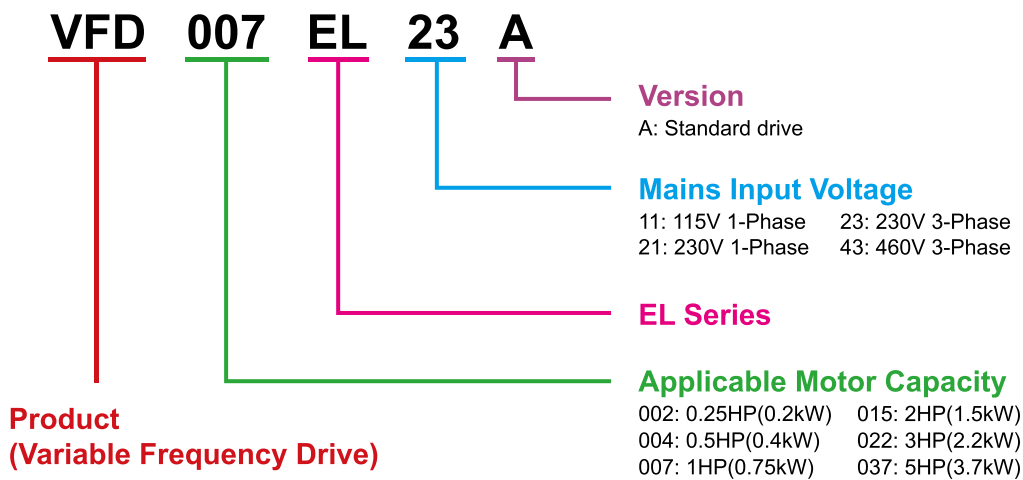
VFD 007 EL 23 A

Version
A: Standard drive

Mains Input Voltage
11: 115V 1-Phase
21: 230V 1-Phase
23: 230V 3-Phase
43: 460V 3-Phase

EL Series

Applicable Motor Capacity
002: 0.25HP(0.2kW)
004: 0.5HP(0.4kW)
007: 1HP(0.75kW)
015: 2HP(1.5kW)
022: 3HP(2.2kW)
037: 5HP(3.7kW)

Product
(Variable Frequency Drive)